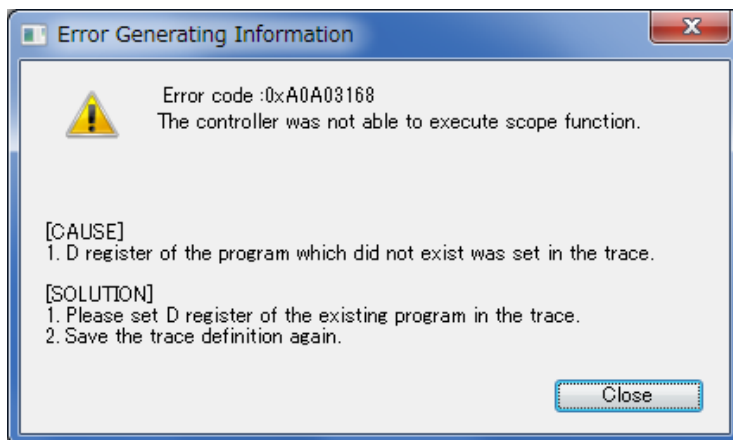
Error Generating Information

X

Error code :0xA0A03168
The controller was not able to execute scope function.

[CAUSE]
1. D register of the program which did not exist was set in the trace.

[SOLUTION]
1. Please set D register of the existing program in the trace.
2. Save the trace definition again.

Close